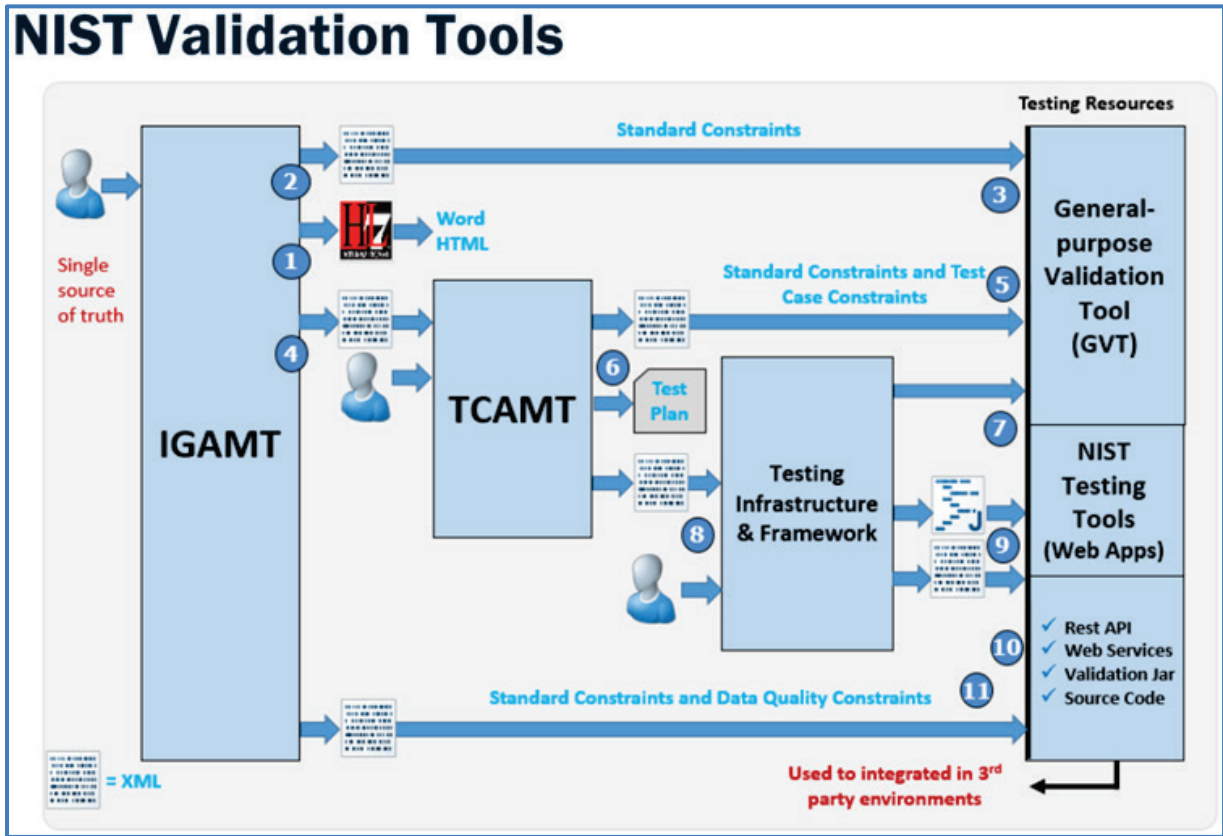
NIST Validation Tools

Testing Resources

Standard Constraints

Single source of truth

2

3

1

Word
HTML

General-purpose Validation Tool (GVT)

Standard Constraints and Test Case Constraints

5

4

IGAMT

TCAMT

6

Test Plan

7

Testing Infrastructure & Framework

NIST Testing Tools (Web Apps)

8

9

10

✓ Rest API
✓ Web Services
✓ Validation Jar
✓ Source Code

11

Standard Constraints and Data Quality Constraints

= XML

Used to integrated in 3$^{rd}$ party environments